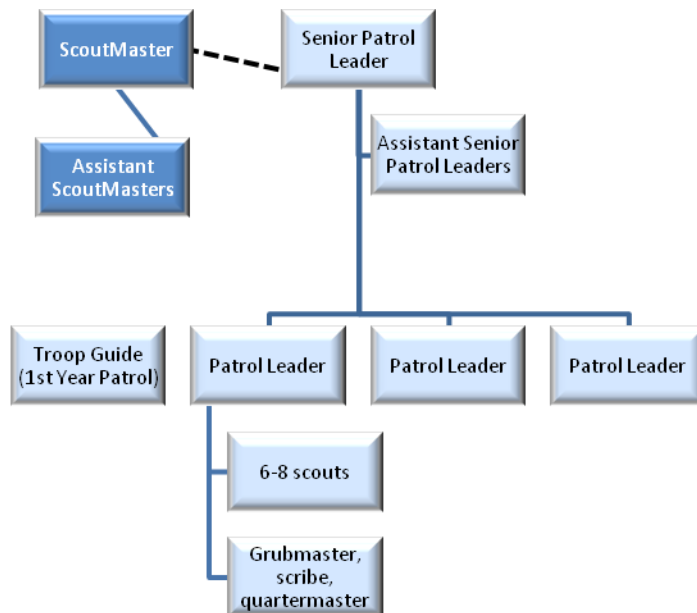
ScoutMaster

Senior Patrol Leader

Assistant ScoutMasters

Assistant Senior Patrol Leaders

Troop Guide (1st Year Patrol)

Patrol Leader

Patrol Leader

Patrol Leader

6-8 scouts

Grubmaster, scribe, quartermaster